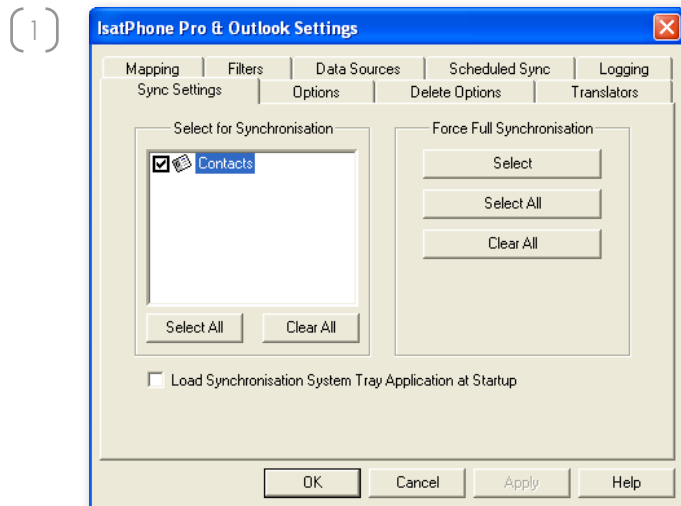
1

IsatPhone Pro & Outlook Settings

Mapping | Filters | Data Sources | Scheduled Sync | Logging

Sync Settings | Options | Delete Options | Translators

Select for Synchronisation

Contacts

Select All

Clear All

Force Full Synchronisation

Select

Select All

Clear All

Load Synchronisation System Tray Application at Startup

OK

Cancel

Apply

Help